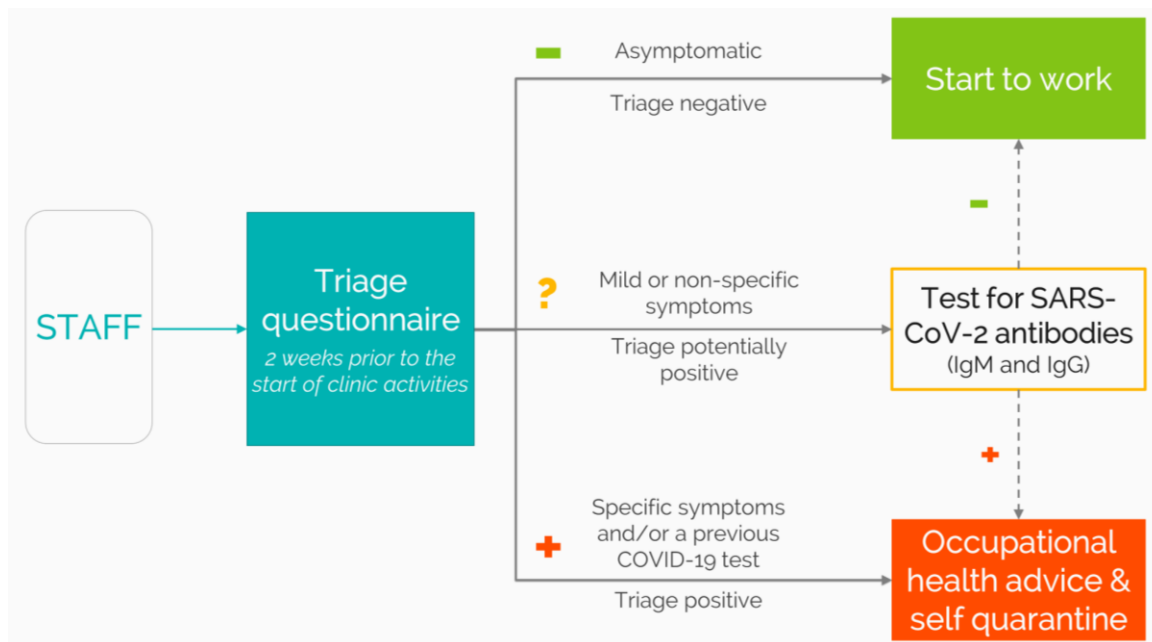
STAFF

Triage questionnaire
2 weeks prior to the start of clinic activities

−
Asymptomatic
Triage negative

Start to work

?
Mild or non-specific symptoms
Triage potentially positive

−

Test for SARS-CoV-2 antibodies
(IgM and IgG)

+

+
Specific symptoms and/or a previous COVID-19 test
Triage positive

Occupational health advice & self quarantine